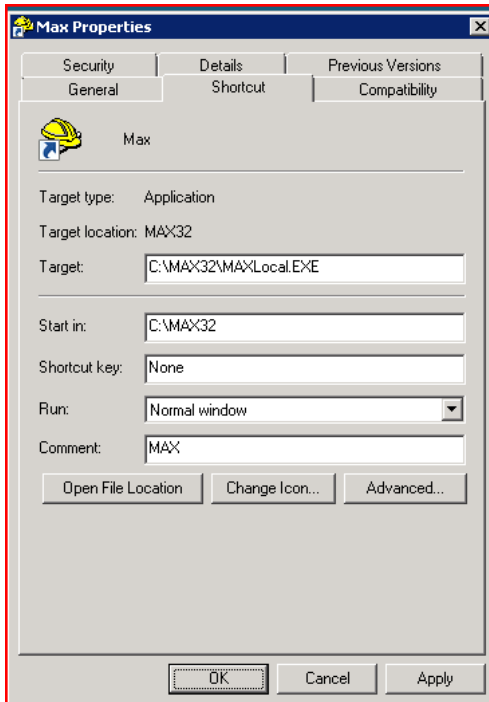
Max Properties

Security
Details
Previous Versions
General
Shortcut
Compatibility

Max

Target type: Application

Target location: MAX32

Target: C:\MAX32\MAXLocal.EXE

Start in: C:\MAX32

Shortcut key: None

Run: Normal window

Comment: MAX

Open File Location
Change Icon...
Advanced...

OK
Cancel
Apply